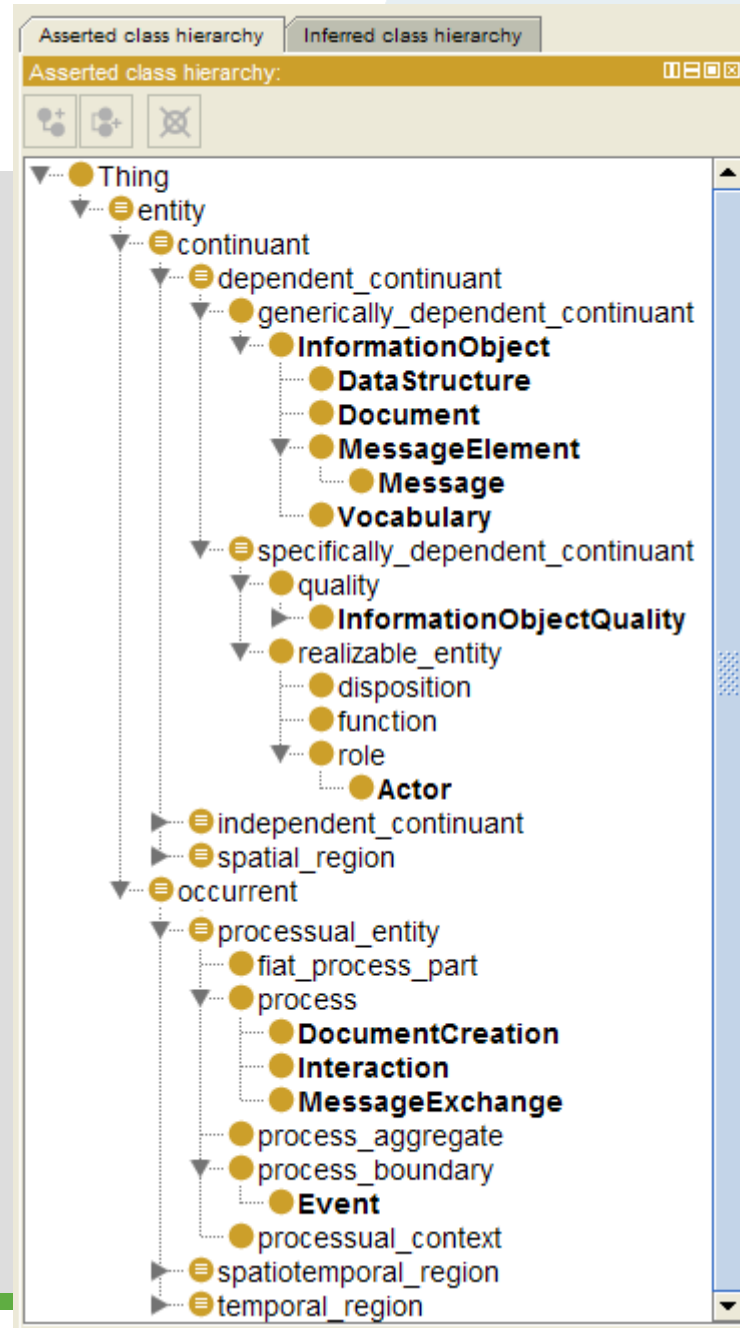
Asserted class hierarchy | Inferred class hierarchy

Asserted class hierarchy:

Thing
entity
continuant
dependent_continuant
generically_dependent_continuant
InformationObject
DataStructure
Document
MessageElement
Message
Vocabulary
specifically_dependent_continuant
quality
InformationObjectQuality
realizable_entity
disposition
function
role
Actor
independent_continuant
spatial_region
occurrent
processual_entity
fiat_process_part
process
DocumentCreation
Interaction
MessageExchange
process_aggregate
process_boundary
Event
processual_context
spatiotemporal_region
temporal_region